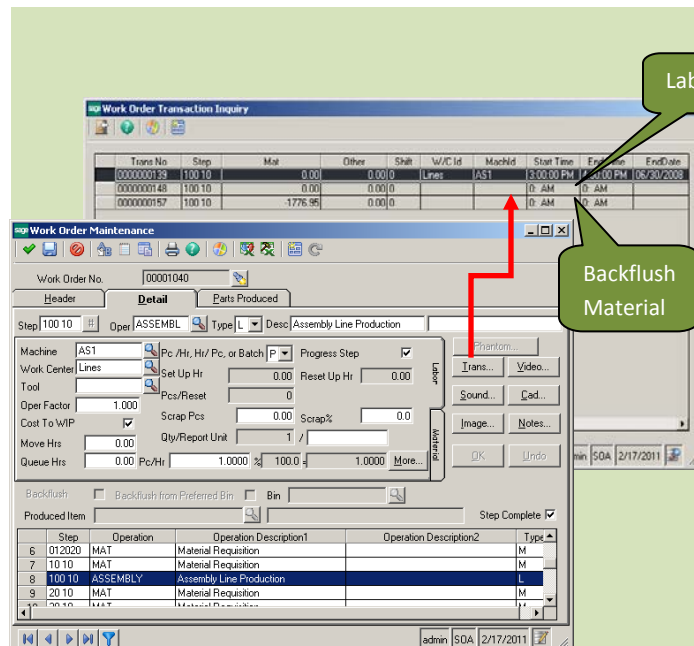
Lab

Work Order Transaction Inquiry

| Trans No | Step | Mat | Other | Shift | W/C Id | MachId | Start Time | End Date | EndDate |
|---|---|---|---|---|---|---|---|---|---|
| 0000000139 | 100 10 | 0.00 | 0.00 | 0 | Lines | AS1 | 3:00:00 PM | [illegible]:00 PM | 06/30/2008 |
| 0000000148 | 100 10 | 0.00 | 0.00 | 0 | | | 0: AM | 0: AM | |
| 0000000157 | 100 10 | -1776.95 | 0.00 | 0 | | | 0: AM | 0: AM | |

Backflush Material

Work Order Maintenance

Work Order No. 00001040

Header | Detail | Parts Produced

Step 100 10 # Oper ASSEMBL Type L Desc Assembly Line Production

Machine AS1 Pc /Hr, Hr/ Pc, or Batch P Progress Step
Work Center Lines Set Up Hr 0.00 Reset Up Hr 0.00
Tool Pcs/Reset 0
Oper Factor 1.000 Scrap Pcs 0.00 Scrap% 0.0
Cost To WIP Qty/Report Unit 1 /
Move Hrs 0.00
Queue Hrs 0.00 Pc/Hr 1.0000 % 100.0 = 1.0000 More...

Labor
Material

Phantom... Trans... Video... Sound... Cad... Image... Notes... OK Undo

Backflush Backflush from Preferred Bin Bin
Produced Item Step Complete

| | Step | Operation | Operation Description1 | Operation Description2 | Type |
|---|---|---|---|---|---|
| 6 | 012020 | MAT | Material Requisition | | M |
| 7 | 10 10 | MAT | Material Requisition | | M |
| 8 | 100 10 | ASSEMBLY | Assembly Line Production | | L |
| 9 | 20 10 | MAT | Material Requisition | | M |
| 10 | 20 10 | MAT | Material Requisition | | M |

admin SOA 2/17/2011

admin SOA 2/17/2011